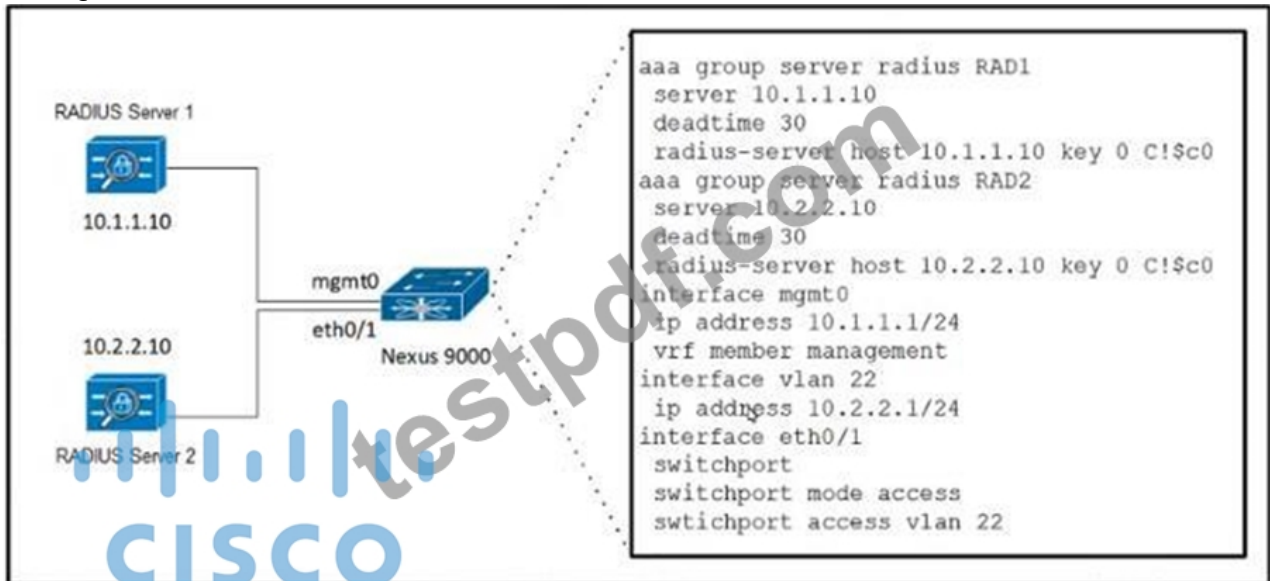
RADIUS Server 1

10.1.1.10

10.2.2.10

RADIUS Server 2

mgmt0

eth0/1

Nexus 9000

aaa group server radius RAD1
 server 10.1.1.10
 deadtime 30
 radius-server host 10.1.1.10 key 0 C!$c0
aaa group server radius RAD2
 server 10.2.2.10
 deadtime 30
 radius-server host 10.2.2.10 key 0 C!$c0
interface mgmt0
 ip address 10.1.1.1/24
 vrf member management
interface vlan 22
 ip address 10.2.2.1/24
interface eth0/1
 switchport
 switchport mode access
 swtichport access vlan 22

testpdf.com

cisco